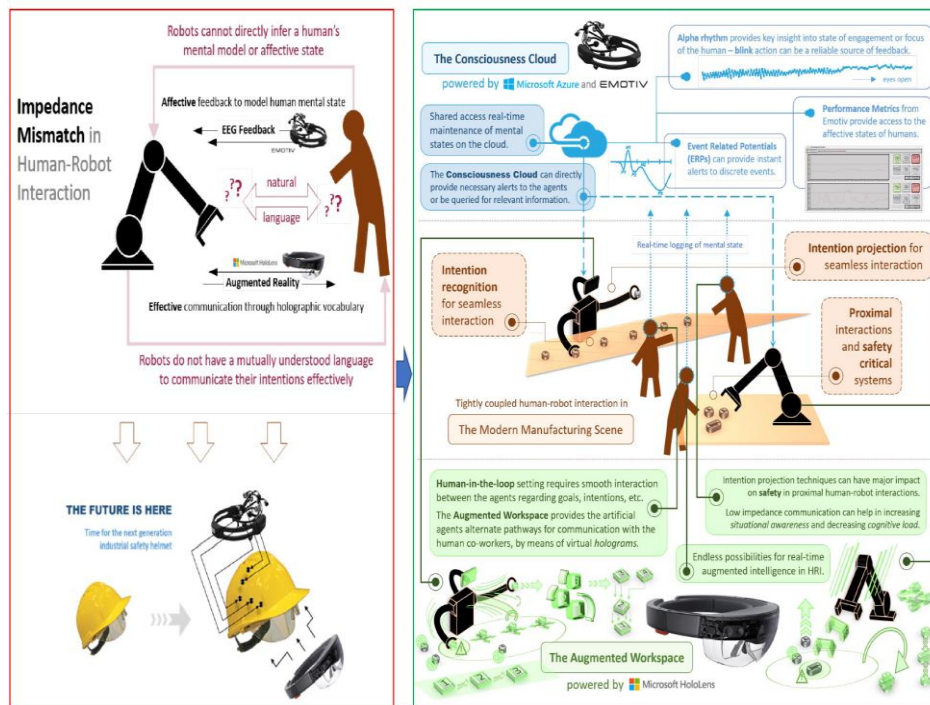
Robots cannot directly infer a human's mental model or affective state

Impedance Mismatch in Human-Robot Interaction

Affective feedback to model human mental state

EEG Feedback

EMOTIV

natural

language

Microsoft HoloLens

Augmented Reality

Effective communication through holographic vocabulary

Robots do not have a mutually understood language to communicate their intentions effectively

THE FUTURE IS HERE

Time for the next generation industrial safety helmet

The Consciousness Cloud

powered by Microsoft Azure and EMOTIV

Alpha rhythm provides key insight into state of engagement or focus of the human – blink action can be a reliable source of feedback.

eyes open

Shared access real-time maintenance of mental states on the cloud.

Performance Metrics from Emotiv provide access to the affective states of humans.

Event Related Potentials (ERPs) can provide instant alerts to discrete events.

The Consciousness Cloud can directly provide necessary alerts to the agents or be queried for relevant information.

Real-time logging of mental state

Intention projection for seamless interaction

Intention recognition for seamless interaction

Proximal interactions and safety critical systems

Tightly coupled human-robot interaction in

The Modern Manufacturing Scene

Human-in-the-loop setting requires smooth interaction between the agents regarding goals, intentions, etc.

The Augmented Workspace provides the artificial agents alternate pathways for communication with the human co-workers, by means of virtual holograms.

Intention projection techniques can have major impact on safety in proximal human-robot interactions.

Low impedance communication can help in increasing situational awareness and decreasing cognitive load.

Endless possibilities for real-time augmented intelligence in HRI.

The Augmented Workspace

powered by Microsoft HoloLens